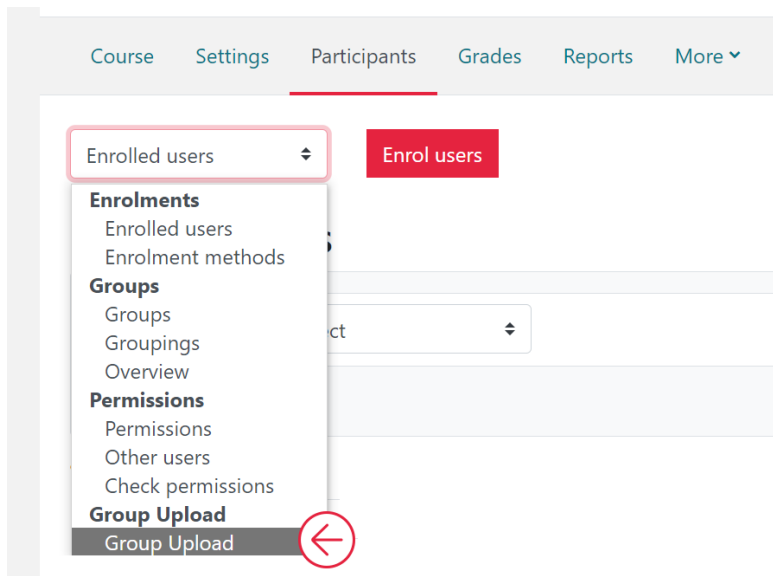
Course Settings Participants Grades Reports More

Enrolled users

Enrol users

Enrolments
Enrolled users
Enrolment methods
Groups
Groups
Groupings
Overview
Permissions
Permissions
Other users
Check permissions
Group Upload
Group Upload

s

ct